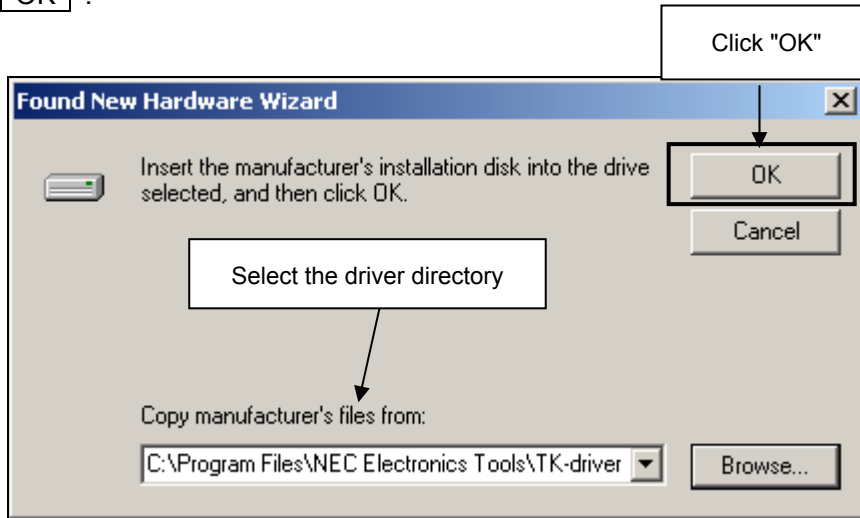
OK .

Click "OK"

Found New Hardware Wizard

Insert the manufacturer's installation disk into the drive selected, and then click OK.

OK

Cancel

Select the driver directory

Copy manufacturer's files from:

C:\Program Files\NEC Electronics Tools\TK-driver

Browse...